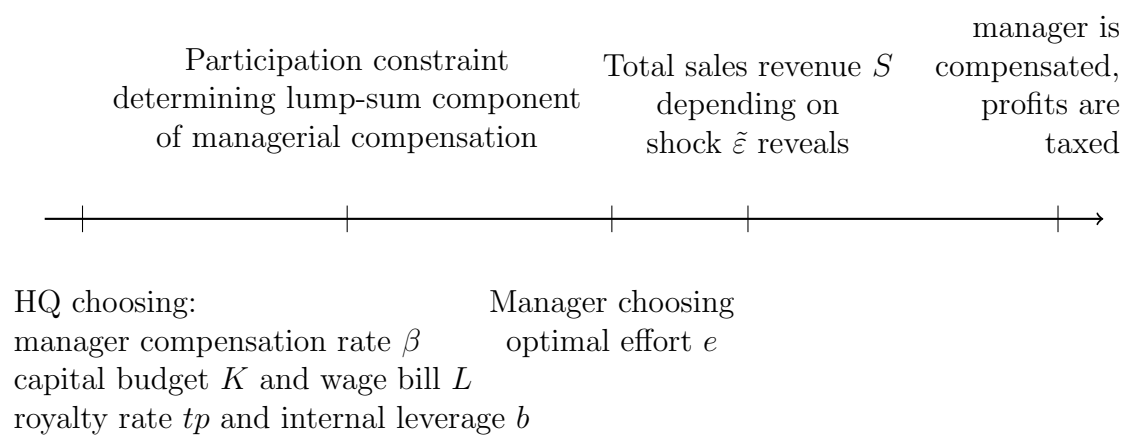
Participation constraint determining lump-sum component of managerial compensation

Total sales revenue $S$ depending on shock $\tilde{\varepsilon}$ reveals

manager is compensated, profits are taxed

HQ choosing:
manager compensation rate $\beta$
capital budget $K$ and wage bill $L$
royalty rate $tp$ and internal leverage $b$

Manager choosing optimal effort $e$